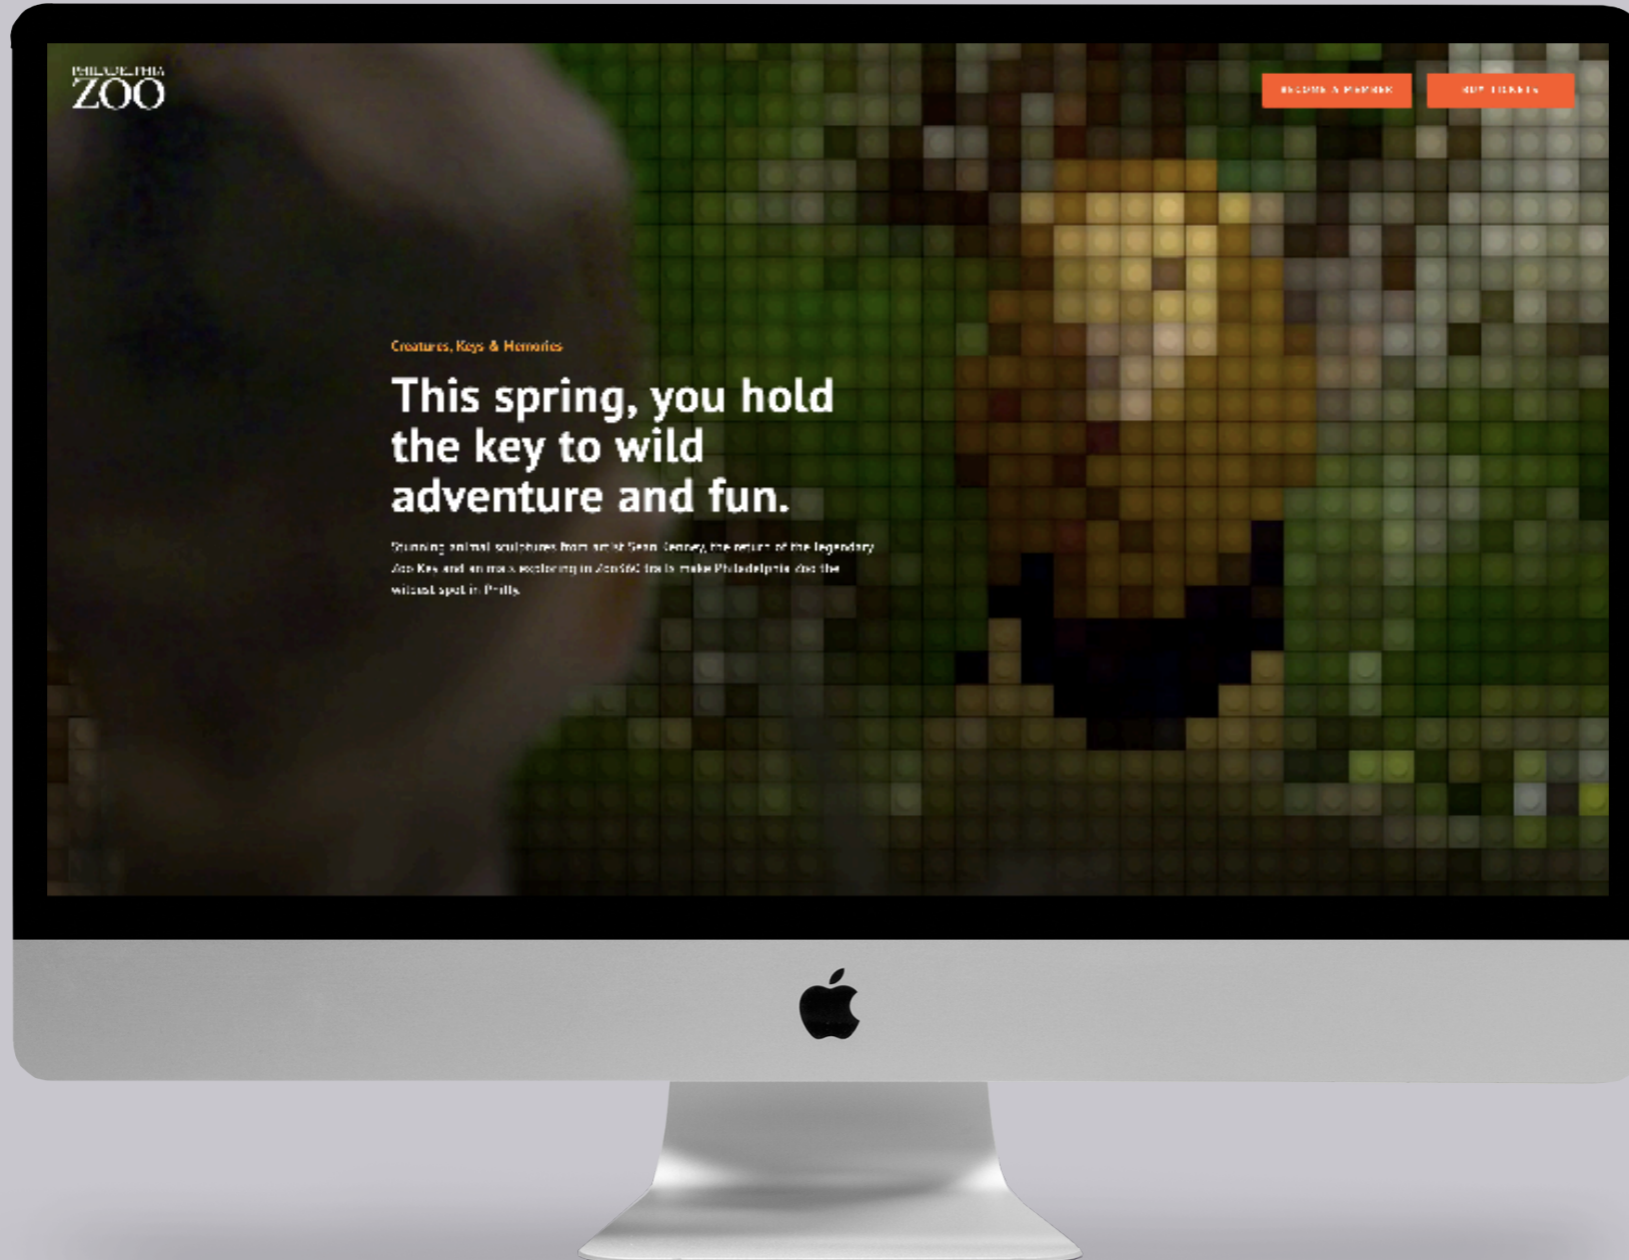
PHILADELPHIA
ZOO

BECOME A MEMBER

BUY TICKETS

Creatures, Keys & Memories

This spring, you hold the key to wild adventure and fun.

Stunning animal sculptures from artist Sean Kenney, the return of the legendary Zoo Key and so much exploring in Zoo360 trails make Philadelphia Zoo the wildest spot in Philly.